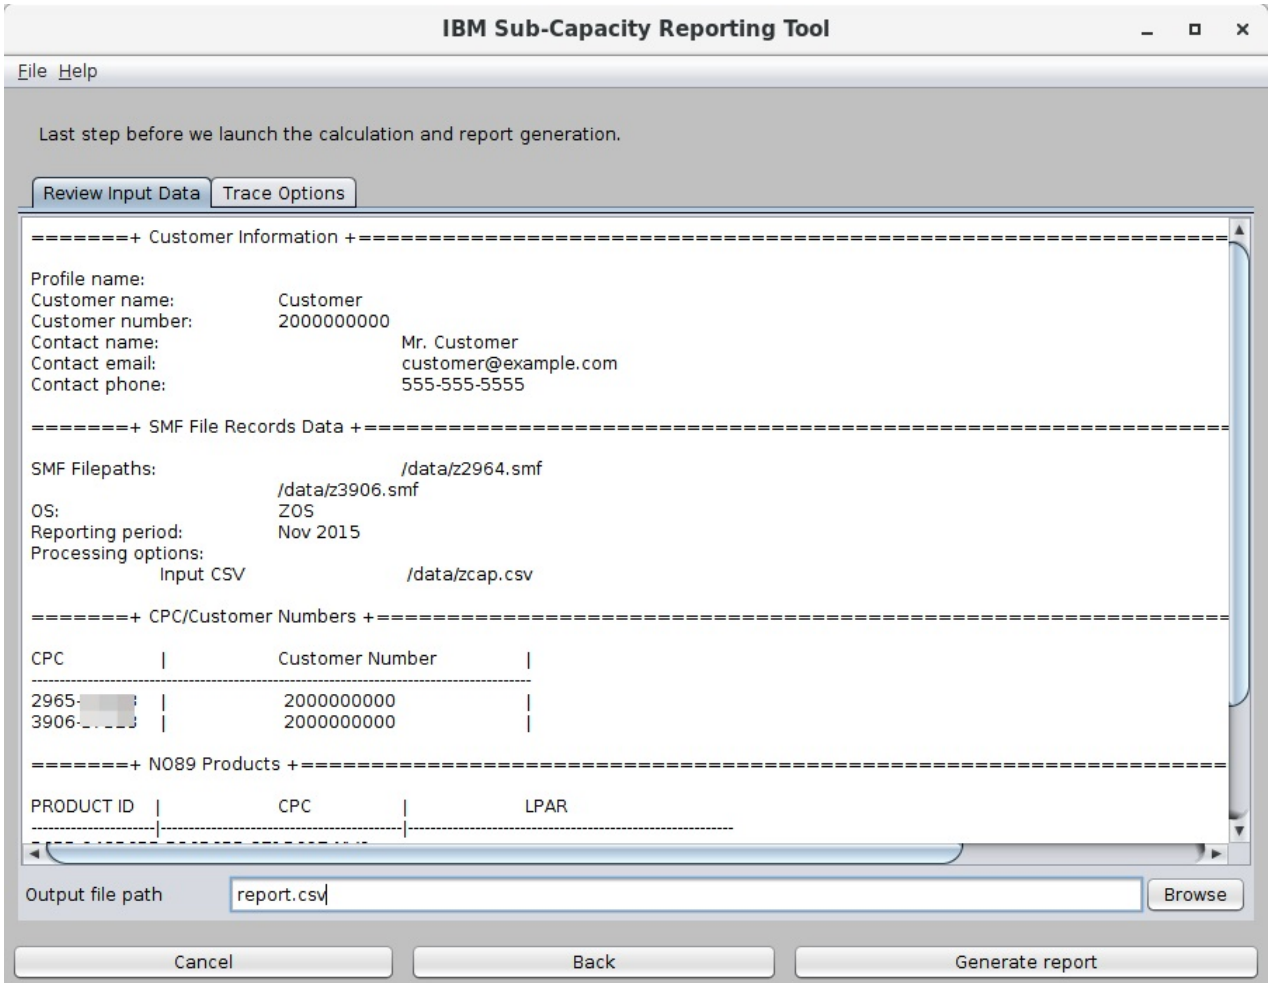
IBM Sub-Capacity Reporting Tool

File Help

Last step before we launch the calculation and report generation.

Review Input Data | Trace Options

=======+ Customer Information +==========================================================

Profile name:
Customer name: Customer
Customer number: 2000000000
Contact name: Mr. Customer
Contact email: customer@example.com
Contact phone: 555-555-5555

=======+ SMF File Records Data +=========================================================

SMF Filepaths: /data/z2964.smf
/data/z3906.smf
OS: ZOS
Reporting period: Nov 2015
Processing options:
Input CSV /data/zcap.csv

=======+ CPC/Customer Numbers +==========================================================

| CPC | Customer Number |
|---|---|
| 2965-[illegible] | 2000000000 |
| 3906-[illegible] | 2000000000 |

=======+ NO89 Products +=================================================================

| PRODUCT ID | CPC | LPAR |
|---|---|---|

Output file path report.csv Browse

Cancel Back Generate report